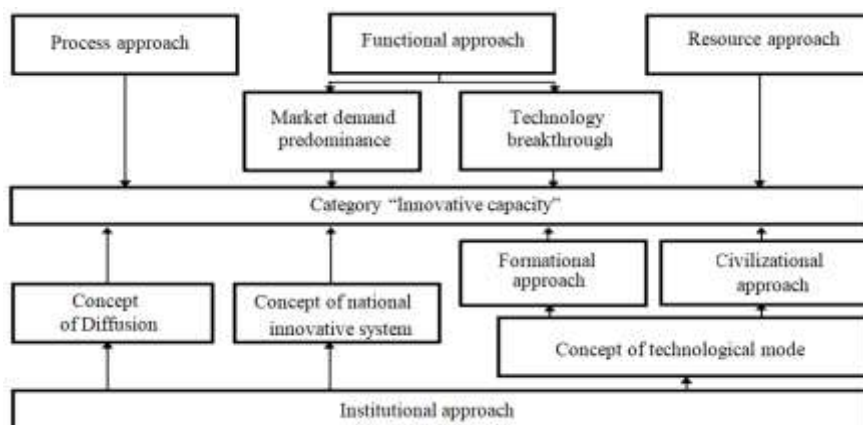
Process approach

Functional approach

Resource approach

Market demand predominance

Technology breakthrough

Category "Innovative capacity"

Formational approach

Civilizational approach

Concept of Diffusion

Concept of national innovative system

Concept of technological mode

Institutional approach